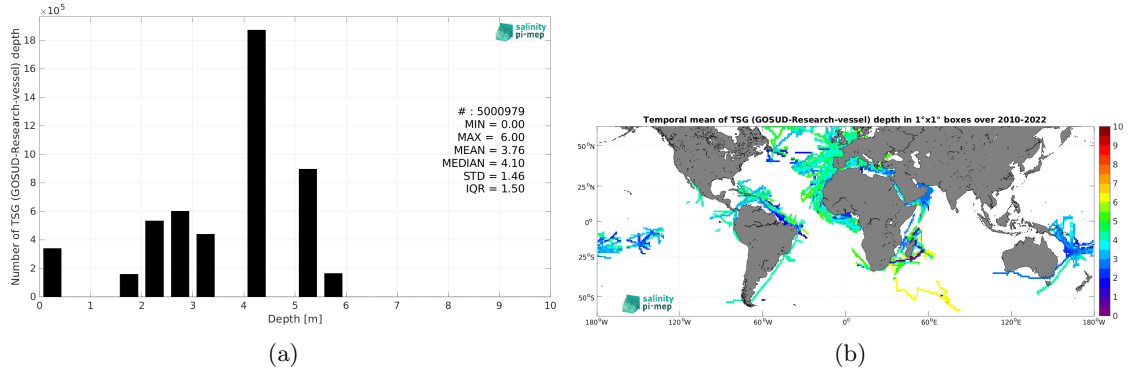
$\times10^5$

Number of TSG (GOSUD-Research-vessel) depth

18
16
14
12
10
8
6
4
2
0

salinity pi-mep

# : 5000979
MIN = 0.00
MAX = 6.00
MEAN = 3.76
MEDIAN = 4.10
STD = 1.46
IQR = 1.50

0 1 2 3 4 5 6 7 8 9 10

Depth [m]

(a)

Temporal mean of TSG (GOSUD-Research-vessel) depth in 1°x1° boxes over 2010-2022

50°N
25°N
0°
25°S
50°S

salinity pi-mep

180°W 120°W 60°W 0° 60°E 120°E 180°W

10
9
8
7
6
5
4
3
2
1
0

(b)